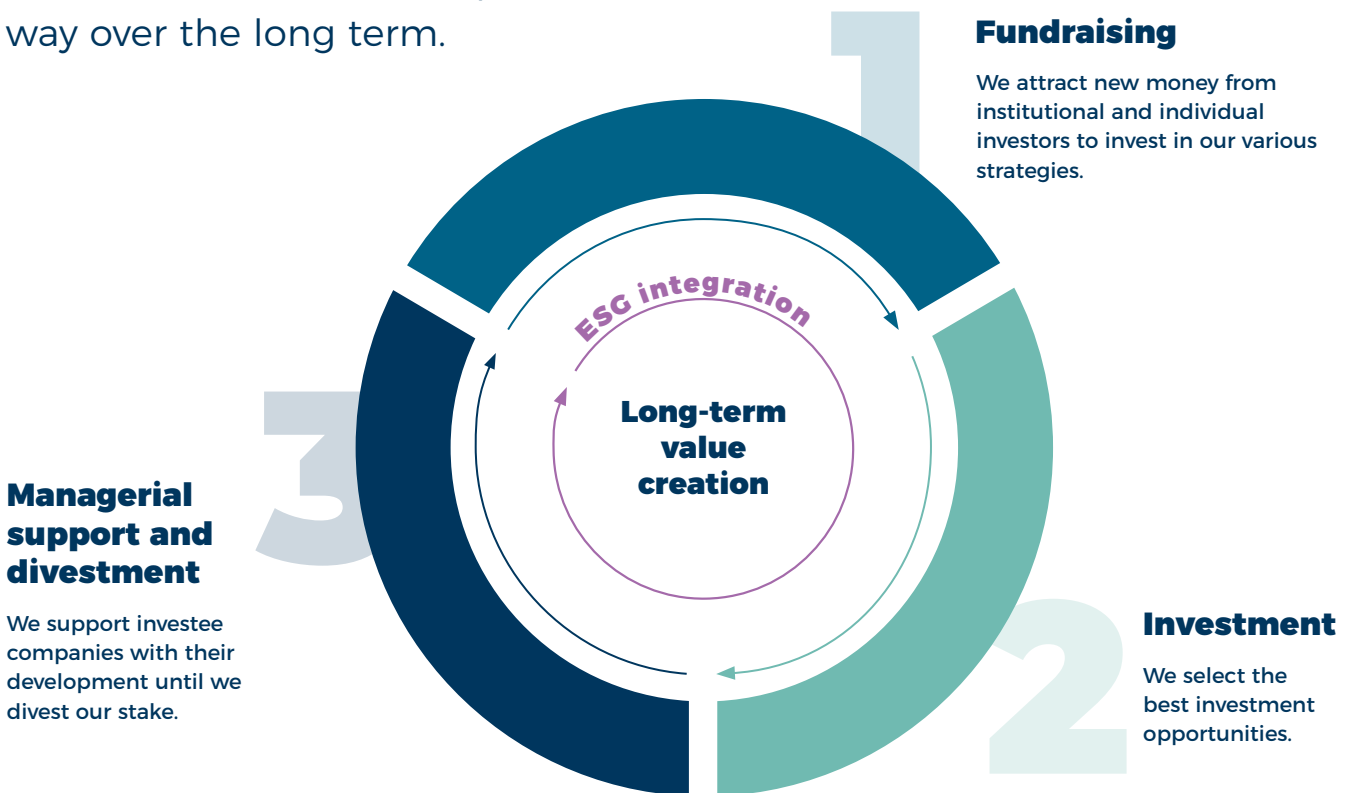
way over the long term.

1

Fundraising

We attract new money from institutional and individual investors to invest in our various strategies.

ESG integration

Long-term value creation

3

Managerial support and divestment

We support investee companies with their development until we divest our stake.

2

Investment

We select the best investment opportunities.